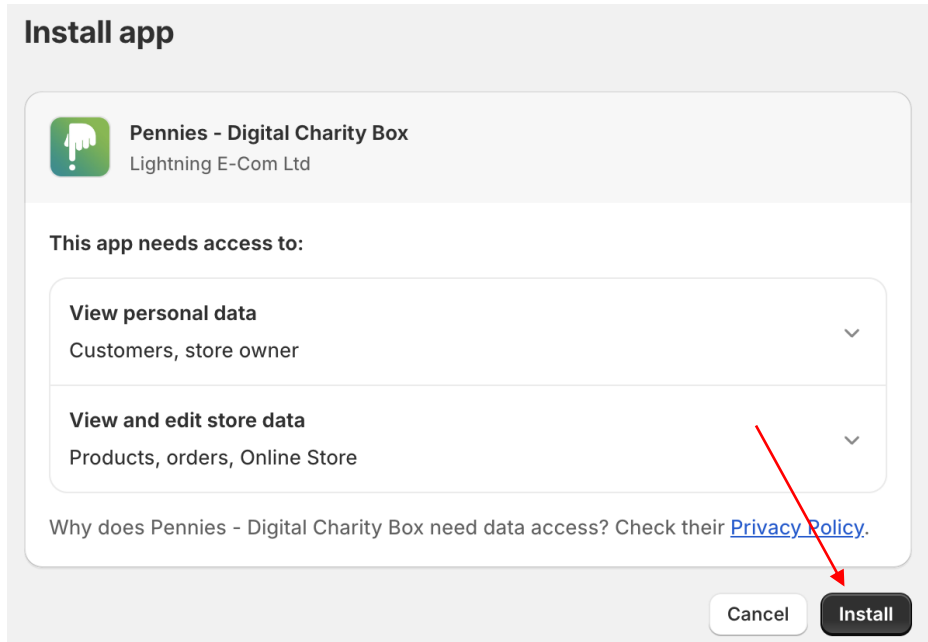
Install app

Pennies - Digital Charity Box
Lightning E-Com Ltd

This app needs access to:

View personal data
Customers, store owner

View and edit store data
Products, orders, Online Store

Why does Pennies - Digital Charity Box need data access? Check their Privacy Policy.

Cancel
Install